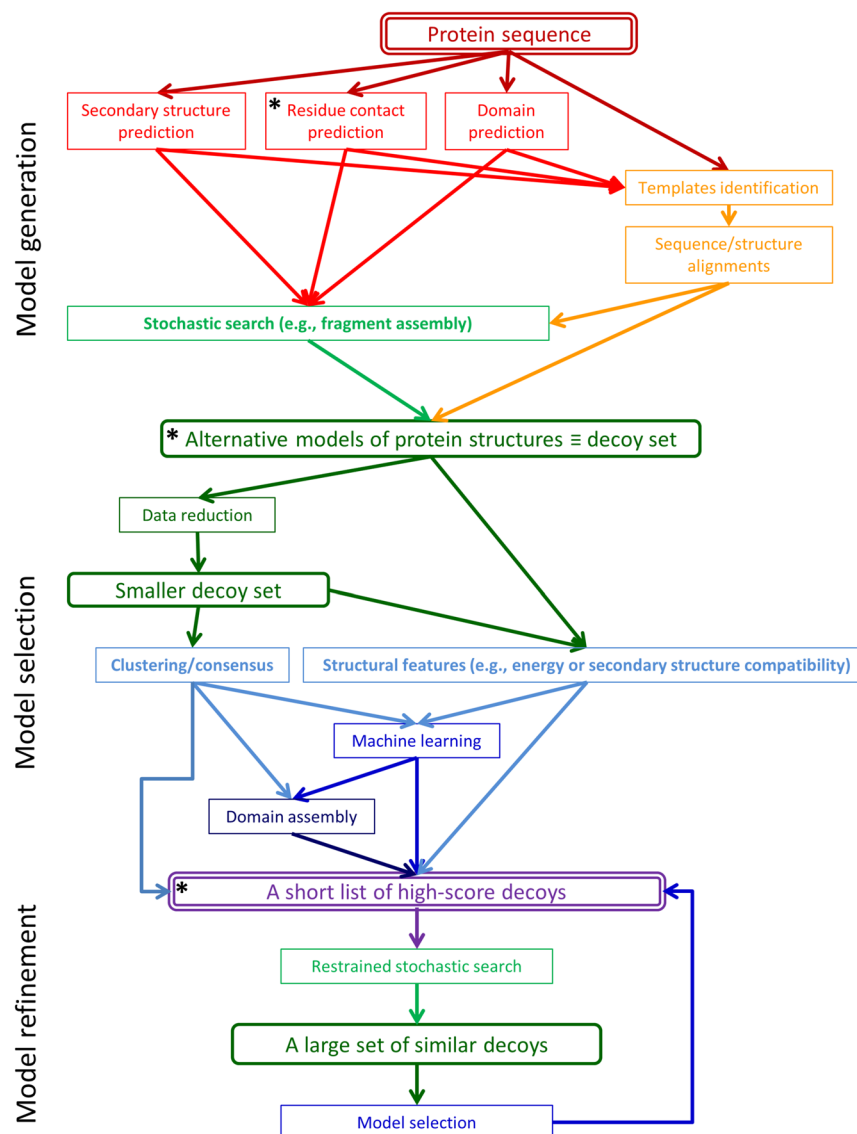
Protein sequence

Secondary structure prediction

* Residue contact prediction

Domain prediction

Templates identification

Sequence/structure alignments

Model generation

Stochastic search (e.g., fragment assembly)

* Alternative models of protein structures ≡ decoy set

Data reduction

Smaller decoy set

Model selection

Clustering/consensus

Structural features (e.g., energy or secondary structure compatibility)

Machine learning

Domain assembly

* A short list of high-score decoys

Model refinement

Restrained stochastic search

A large set of similar decoys

Model selection